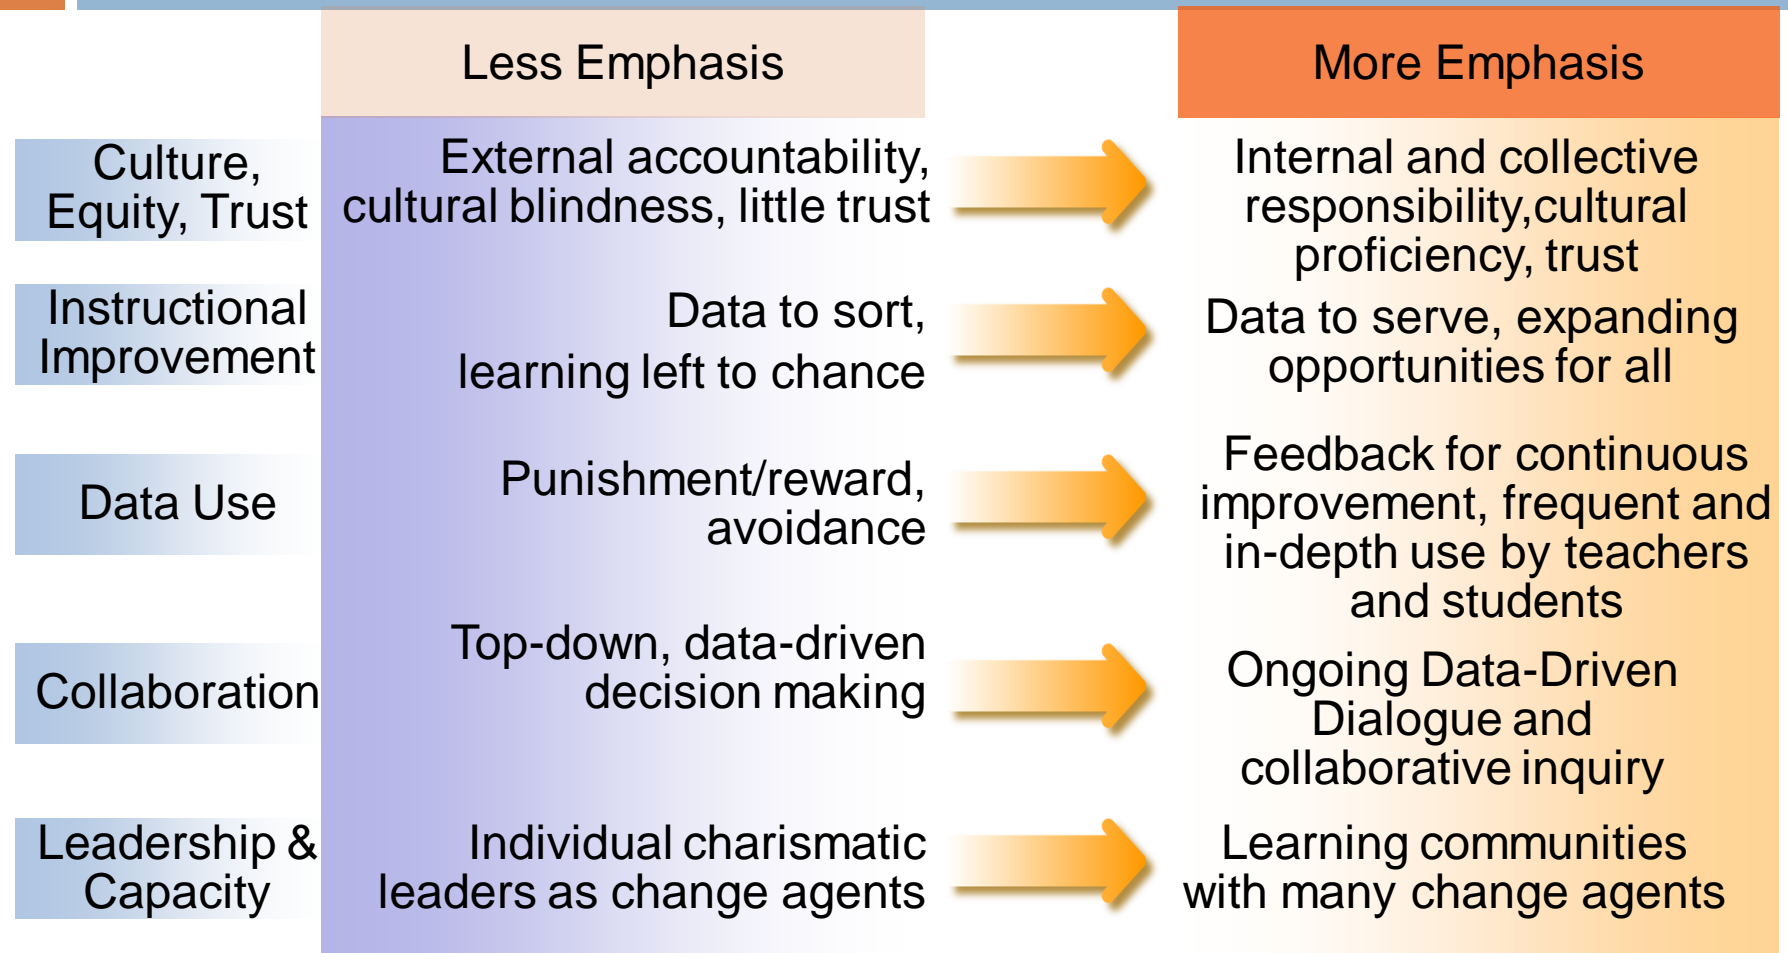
| | Less Emphasis | More Emphasis |
|---|---|---|
| Culture, Equity, Trust | External accountability, cultural blindness, little trust | Internal and collective responsibility,cultural proficiency, trust |
| Instructional Improvement | Data to sort, learning left to chance | Data to serve, expanding opportunities for all |
| Data Use | Punishment/reward, avoidance | Feedback for continuous improvement, frequent and in-depth use by teachers and students |
| Collaboration | Top-down, data-driven decision making | Ongoing Data-Driven Dialogue and collaborative inquiry |
| Leadership & Capacity | Individual charismatic leaders as change agents | Learning communities with many change agents |